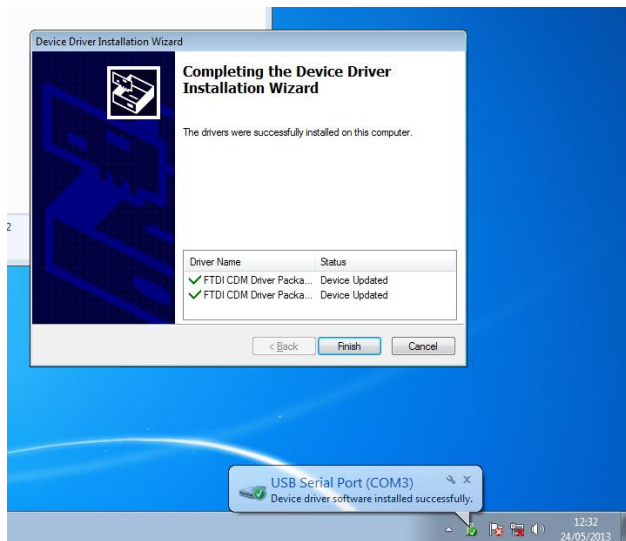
Device Driver Installation Wizard

Completing the Device Driver Installation Wizard

The drivers were successfully installed on this computer.

| Driver Name | Status |
|---|---|
| FTDI CDM Driver Packa... | Device Updated |
| FTDI CDM Driver Packa... | Device Updated |

< Back

Finish

Cancel

2

USB Serial Port (COM3)

Device driver software installed successfully.

12:32
24/05/2013